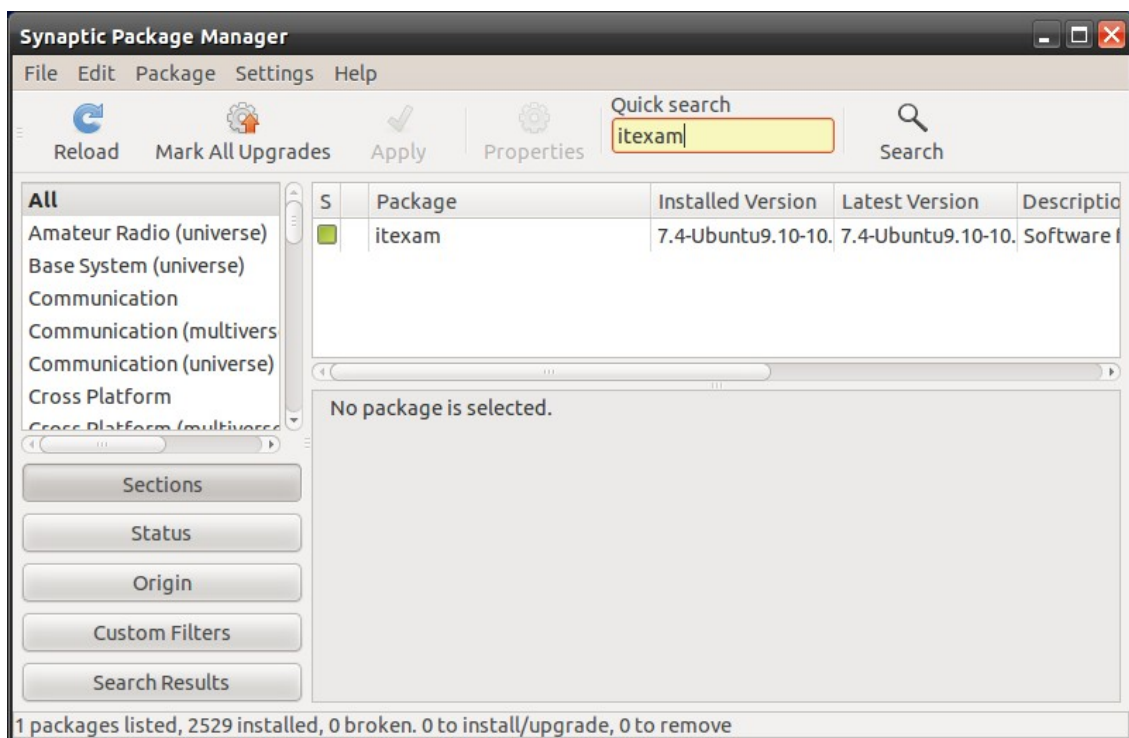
Synaptic Package Manager

File Edit Package Settings Help

Reload Mark All Upgrades Apply Properties Quick search itexam Search

All
Amateur Radio (universe)
Base System (universe)
Communication
Communication (multivers
Communication (universe)
Cross Platform
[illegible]

| S | Package | Installed Version | Latest Version | Descriptio |
|---|---|---|---|---|
| | itexam | 7.4-Ubuntu9.10-10. | 7.4-Ubuntu9.10-10. | Software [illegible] |

No package is selected.

Sections
Status
Origin
Custom Filters
Search Results

1 packages listed, 2529 installed, 0 broken. 0 to install/upgrade, 0 to remove